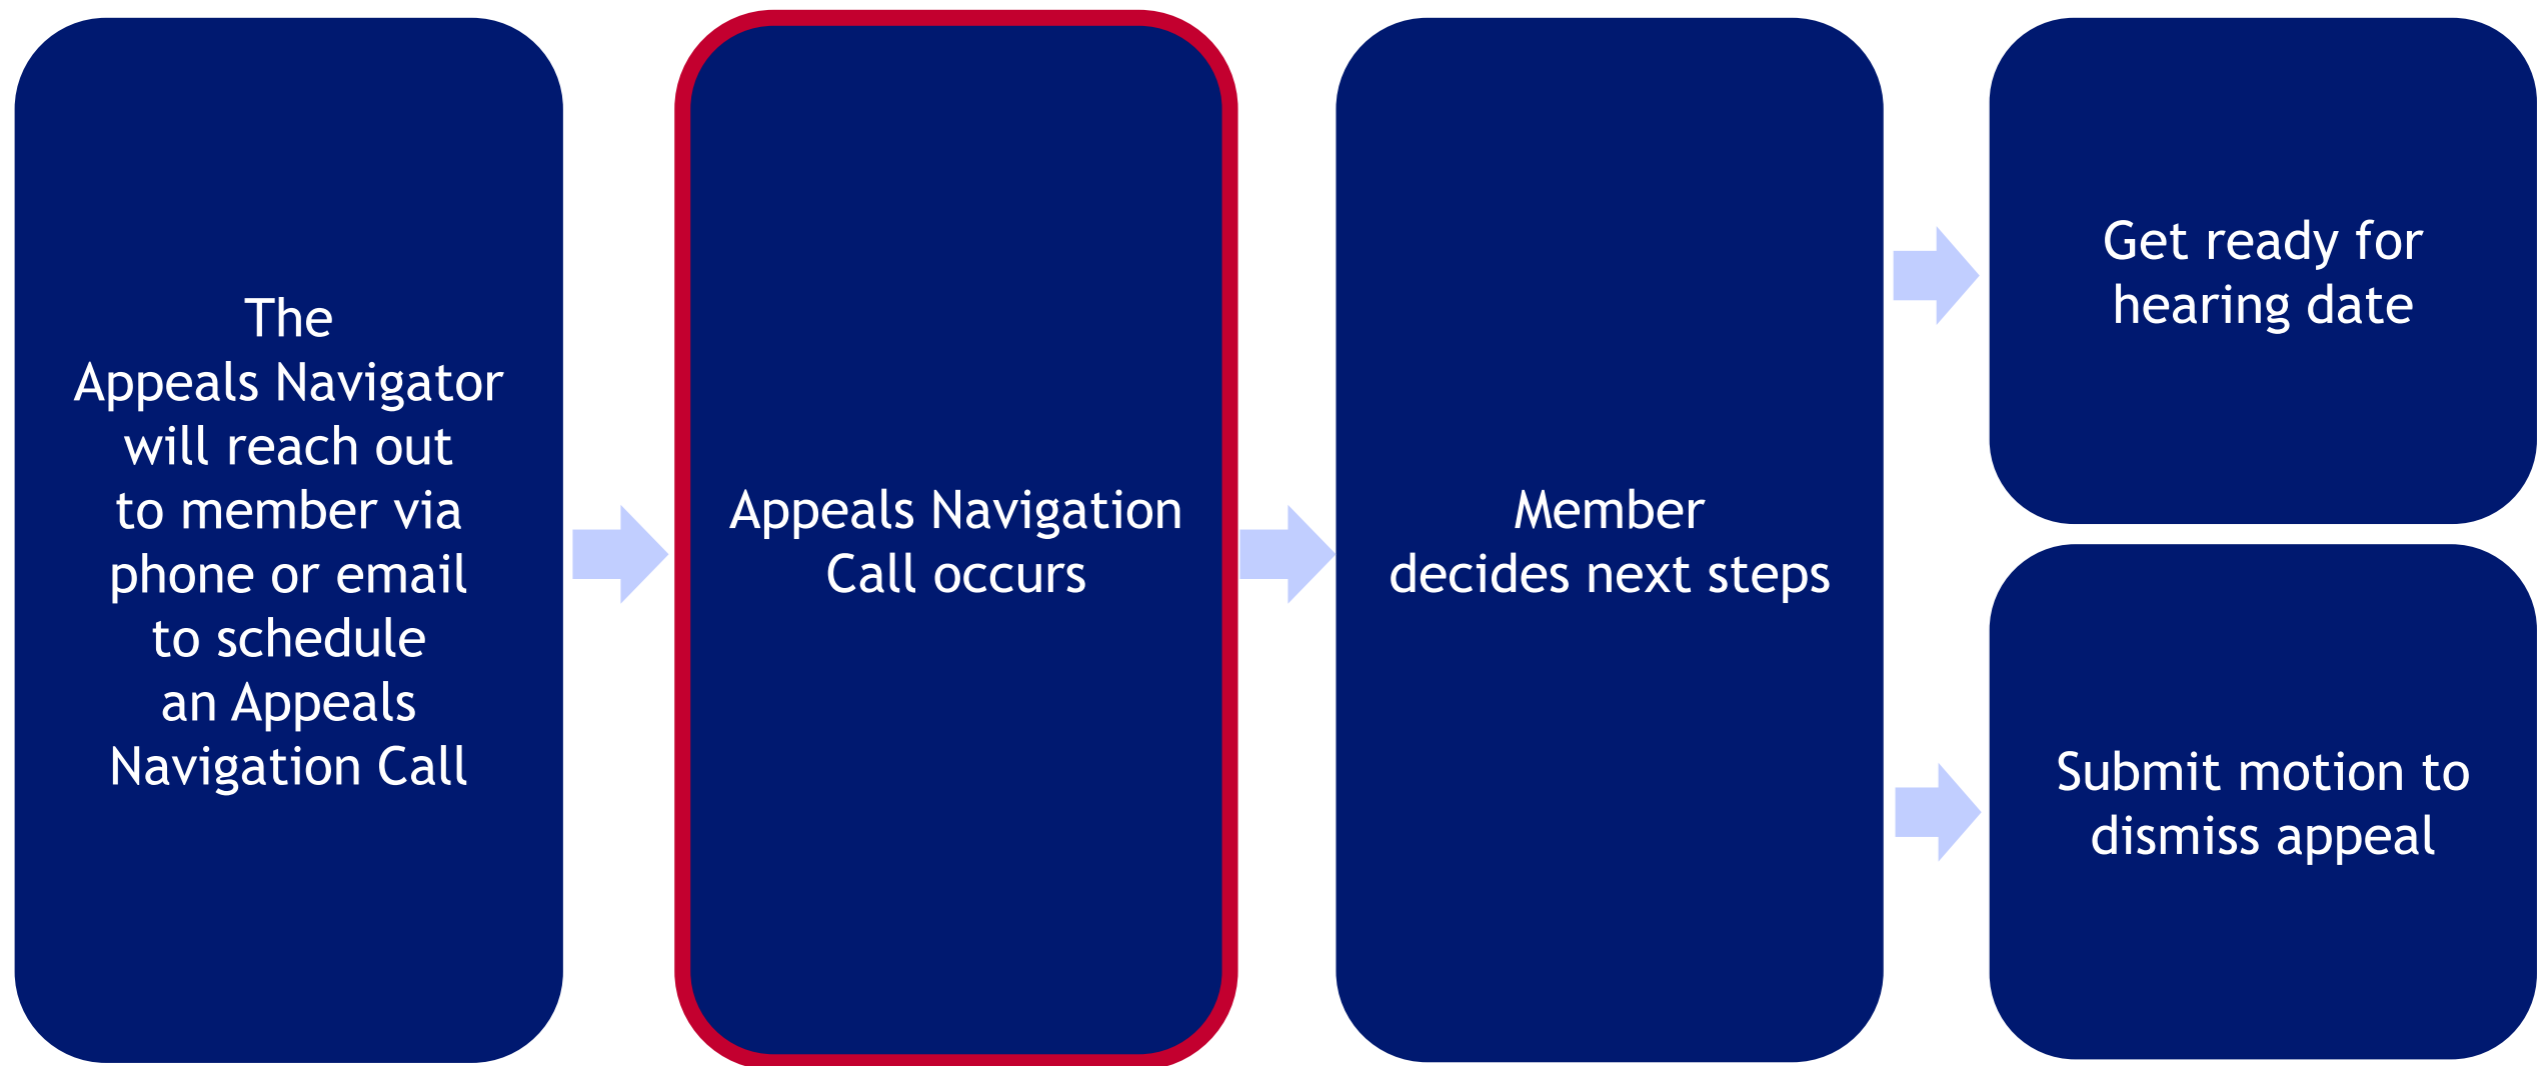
The Appeals Navigator will reach out to member via phone or email to schedule an Appeals Navigation Call

Appeals Navigation Call occurs

Member decides next steps

Get ready for hearing date

Submit motion to dismiss appeal